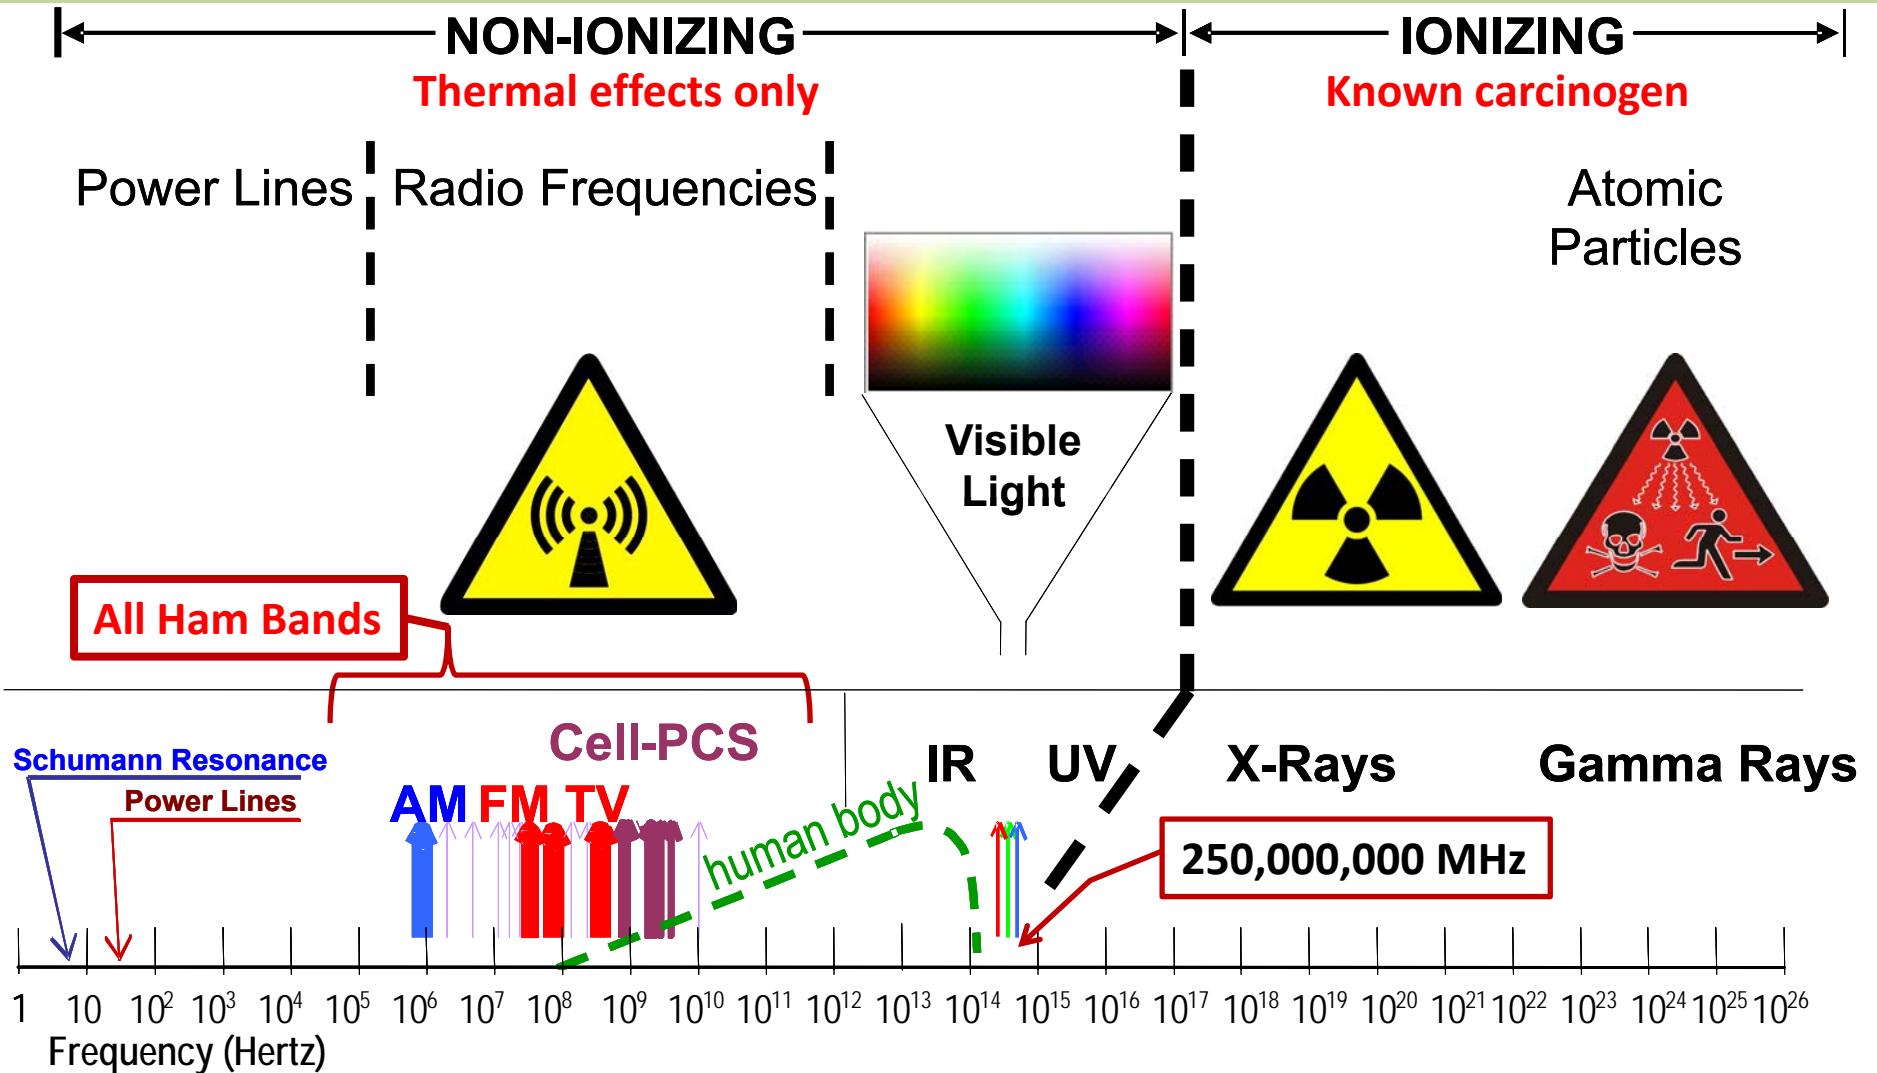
NON-IONIZING
Thermal effects only

IONIZING
Known carcinogen

Power Lines

Radio Frequencies

Atomic Particles

Visible Light

All Ham Bands

Cell-PCS

Schumann Resonance

Power Lines

AM FM TV

human body

IR

UV

X-Rays

Gamma Rays

250,000,000 MHz

1 10 $10^2$ $10^3$ $10^4$ $10^5$ $10^6$ $10^7$ $10^8$ $10^9$ $10^{10}$ $10^{11}$ $10^{12}$ $10^{13}$ $10^{14}$ $10^{15}$ $10^{16}$ $10^{17}$ $10^{18}$ $10^{19}$ $10^{20}$ $10^{21}$ $10^{22}$ $10^{23}$ $10^{24}$ $10^{25}$ $10^{26}$

Frequency (Hertz)